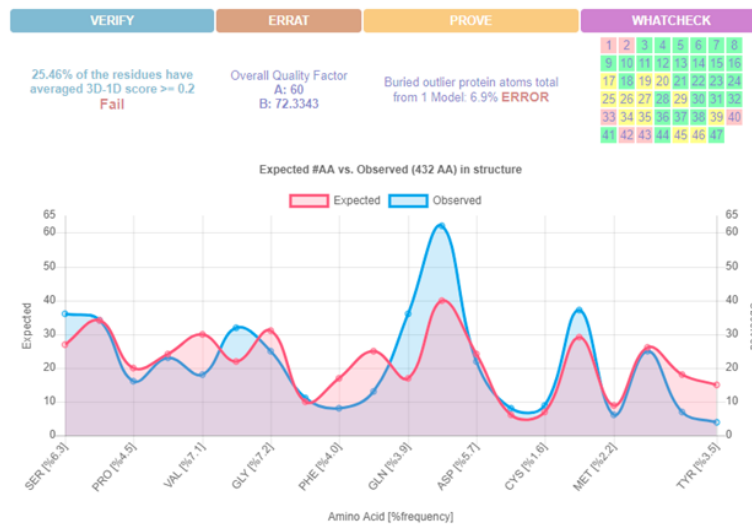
VERIFY

ERRAT

PROVE

WHATCHECK

25.46% of the residues have averaged 3D-1D score >= 0.2
Fail

Overall Quality Factor
A: 60
B: 72.3343

Buried outlier protein atoms total from 1 Model: 6.9% ERROR

| 1 | 2 | 3 | 4 | 5 | 6 | 7 | 8 |
|---|---|---|---|---|---|---|---|
| 9 | 10 | 11 | 12 | 13 | 14 | 15 | 16 |
| 17 | 18 | 19 | 20 | 21 | 22 | 23 | 24 |
| 25 | 26 | 27 | 28 | 29 | 30 | 31 | 32 |
| 33 | 34 | 35 | 36 | 37 | 38 | 39 | 40 |
| 41 | 42 | 43 | 44 | 45 | 46 | 47 | |

Expected #AA vs. Observed (432 AA) in structure

Expected
Observed

65
60
50
40
30
20
10
0

Expected

SER [%6.3]
PRO [%4.5]
VAL [%7.1]
GLY [%7.2]
PHE [%4.0]
GLN [%3.9]
ASP [%5.7]
CYS [%1.6]
MET [%2.2]
TYR [%3.5]

Amino Acid [%frequency]

65
60
50
40
30
20
10
0